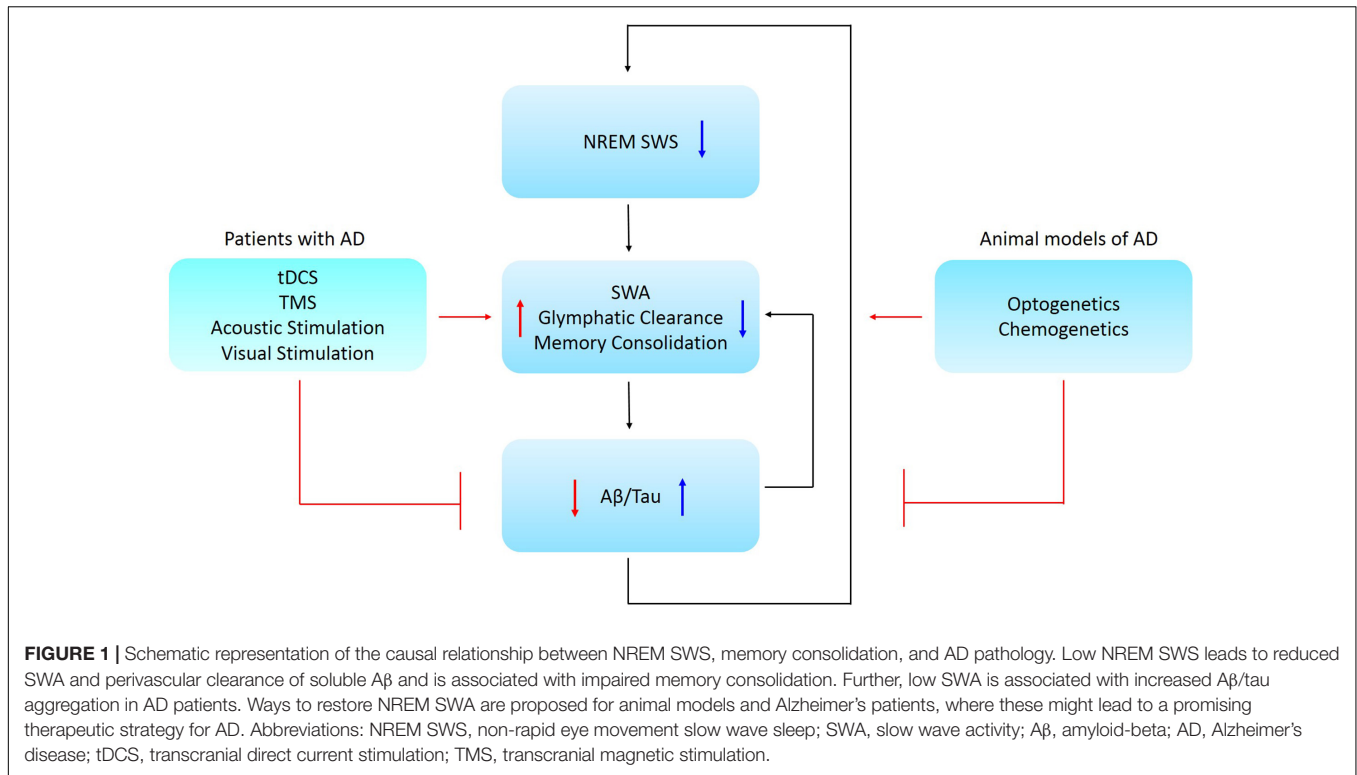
NREM SWS

Patients with AD

tDCS
TMS
Acoustic Stimulation
Visual Stimulation

SWA
Glymphatic Clearance
Memory Consolidation

Animal models of AD

Optogenetics
Chemogenetics

Aβ/Tau

**FIGURE 1 |** Schematic representation of the causal relationship between NREM SWS, memory consolidation, and AD pathology. Low NREM SWS leads to reduced SWA and perivascular clearance of soluble Aβ and is associated with impaired memory consolidation. Further, low SWA is associated with increased Aβ/tau aggregation in AD patients. Ways to restore NREM SWA are proposed for animal models and Alzheimer's patients, where these might lead to a promising therapeutic strategy for AD. Abbreviations: NREM SWS, non-rapid eye movement slow wave sleep; SWA, slow wave activity; Aβ, amyloid-beta; AD, Alzheimer's disease; tDCS, transcranial direct current stimulation; TMS, transcranial magnetic stimulation.